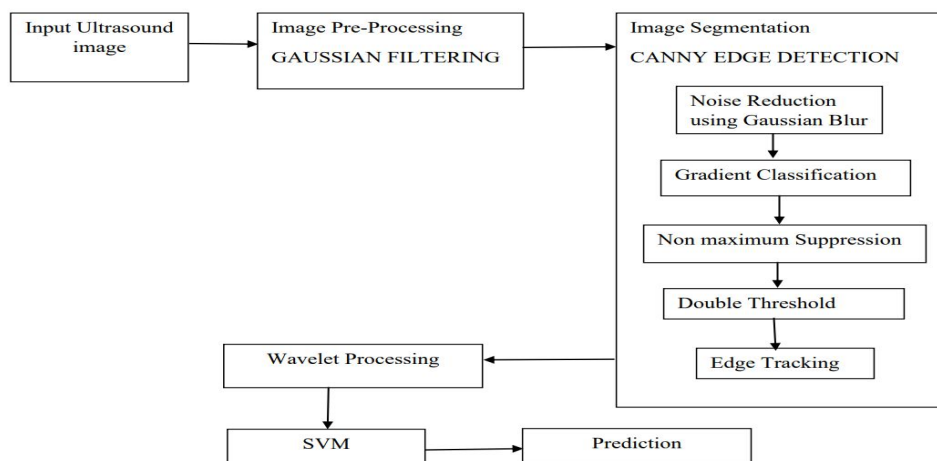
Input Ultrasound image

Image Pre-Processing
GAUSSIAN FILTERING

Image Segmentation
CANNY EDGE DETECTION

Noise Reduction using Gaussian Blur

Gradient Classification

Non maximum Suppression

Double Threshold

Edge Tracking

Wavelet Processing

SVM

Prediction